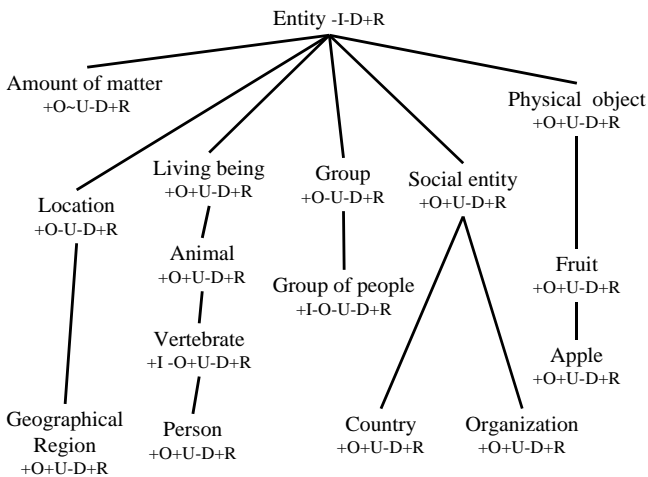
Entity -I-D+R

Amount of matter
+O~U-D+R

Physical object
+O+U-D+R

Living being
+O+U-D+R

Group
+O-U-D+R

Social entity
+O+U-D+R

Location
+O-U-D+R

Animal
+O+U-D+R

Group of people
+I-O-U-D+R

Fruit
+O+U-D+R

Vertebrate
+I -O+U-D+R

Apple
+O+U-D+R

Geographical Region
+O+U-D+R

Person
+O+U-D+R

Country
+O+U-D+R

Organization
+O+U-D+R